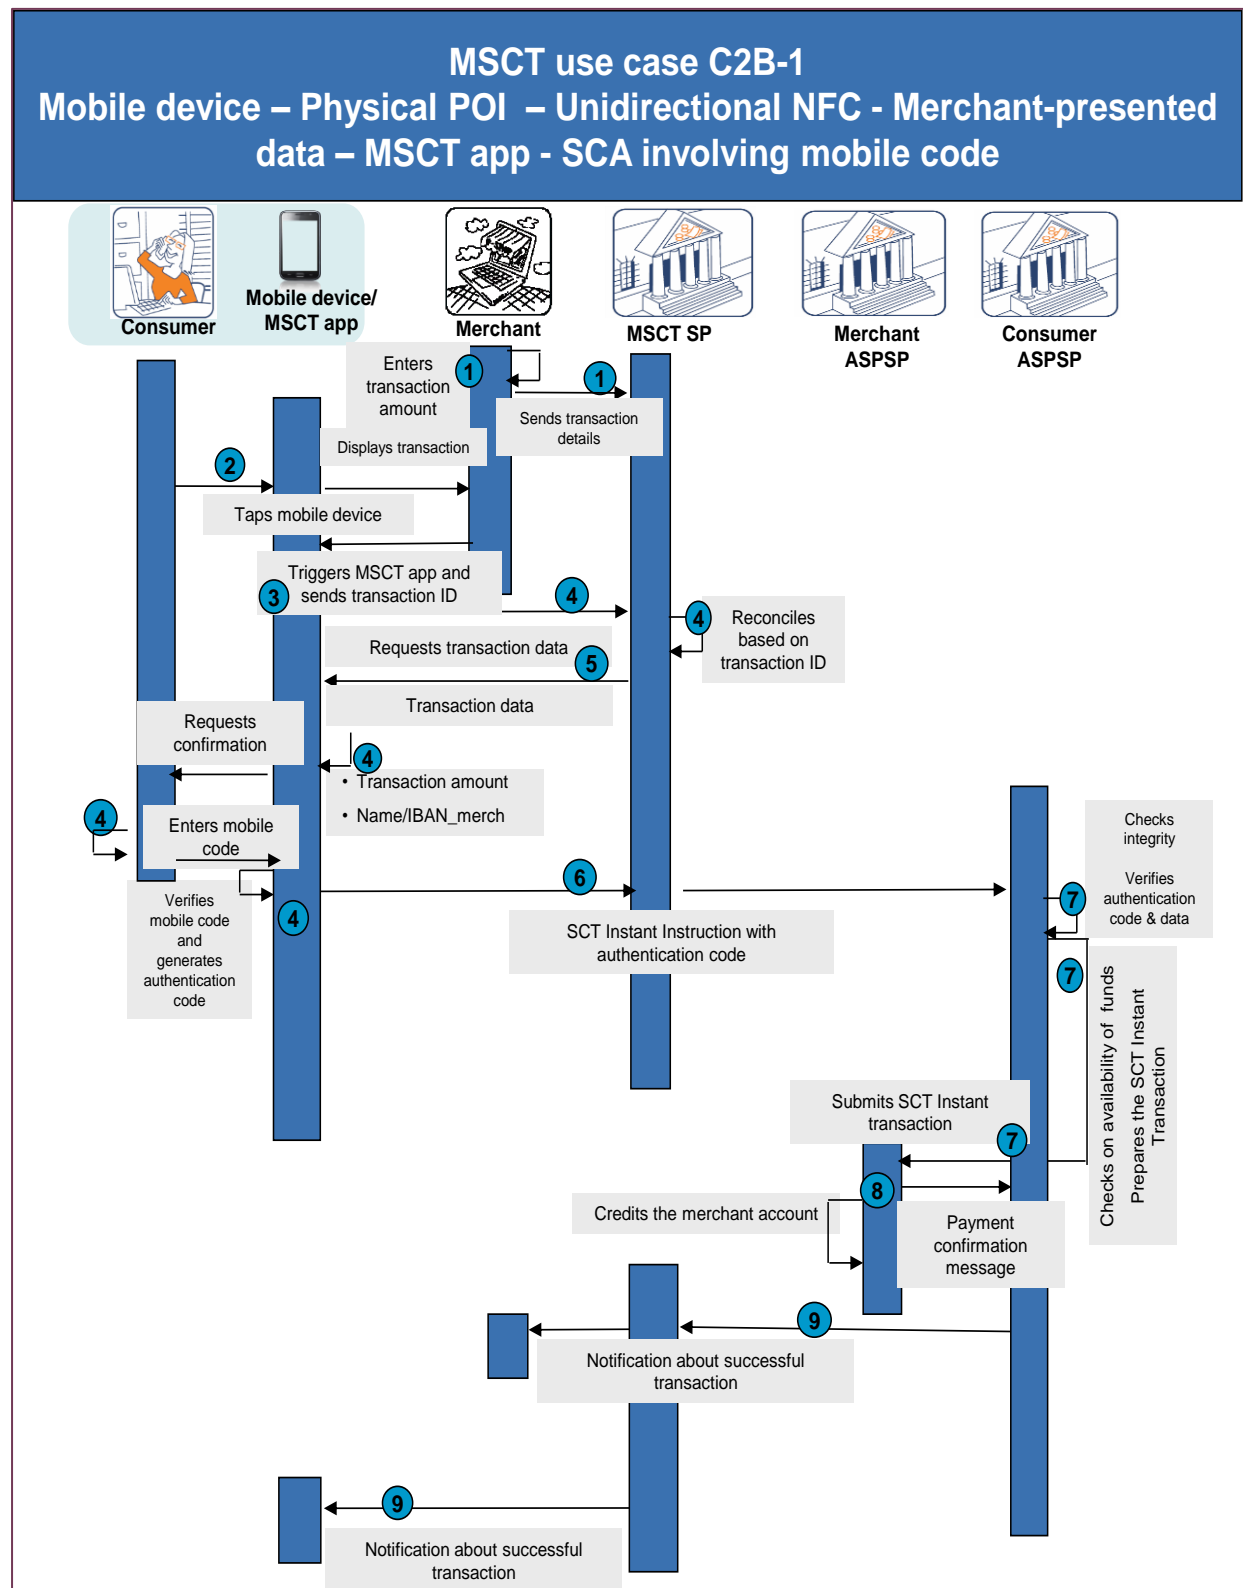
MSCT use case C2B-1
Mobile device – Physical POI – Unidirectional NFC - Merchant-presented data – MSCT app - SCA involving mobile code

Consumer
Mobile device/ MSCT app
Merchant
MSCT SP
Merchant ASPSP
Consumer ASPSP

Enters transaction amount
1
1
Sends transaction details
Displays transaction
2
Taps mobile device
Triggers MSCT app and sends transaction ID
3
4
4
Reconciles based on transaction ID
Requests transaction data
5
Transaction data
Requests confirmation
4
• Transaction amount
• Name/IBAN_merch
4
Enters mobile code
Verifies mobile code and generates authentication code
4
6
SCT Instant Instruction with authentication code
Checks integrity
Verifies authentication code & data
7
7
Checks on availability of funds
Prepares the SCT Instant Transaction
Submits SCT Instant transaction
7
8
Credits the merchant account
Payment confirmation message
9
Notification about successful transaction
9
Notification about successful transaction